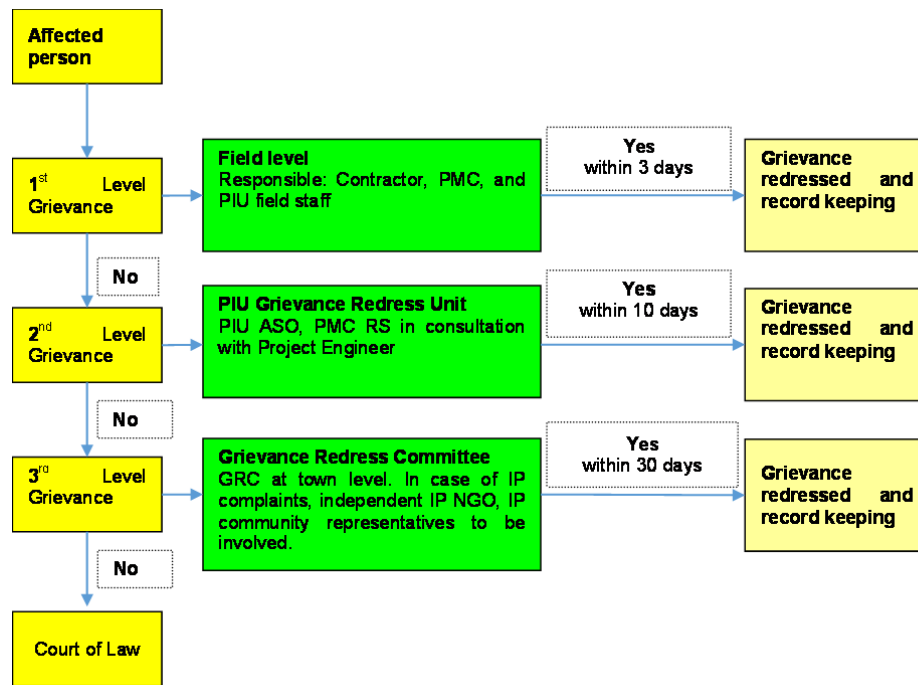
Affected person

1$^{st}$ Level Grievance

Field level
Responsible: Contractor, PMC, and PIU field staff

Yes
within 3 days

Grievance redressed and record keeping

No

2$^{nd}$ Level Grievance

PIU Grievance Redress Unit
PIU ASO, PMC RS in consultation with Project Engineer

Yes
within 10 days

Grievance redressed and record keeping

No

3$^{rd}$ Level Grievance

Grievance Redress Committee
GRC at town level. In case of IP complaints, independent IP NGO, IP community representatives to be involved.

Yes
within 30 days

Grievance redressed and record keeping

No

Court of Law